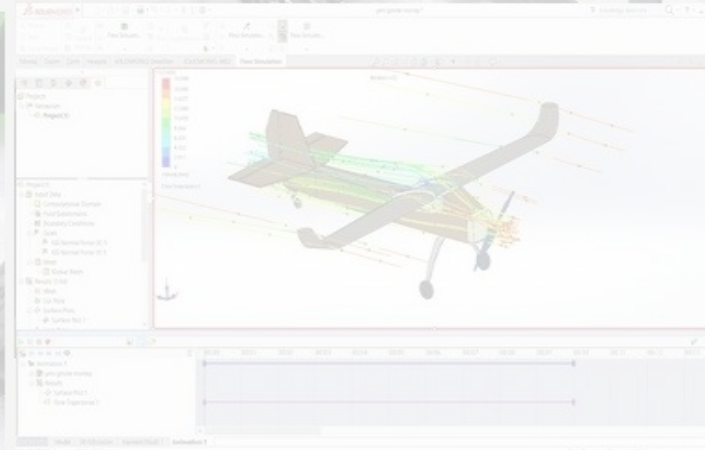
SOLIDWORKS

Flow Simulation

Project

Computational Domain

Fluid Subdomains

Boundary Conditions

Goals

Mesh

Results

Cut Plots

Surface Plots

Surface Plot 1

Flow Trajectories 1

Animation 1

Model

Animation 1